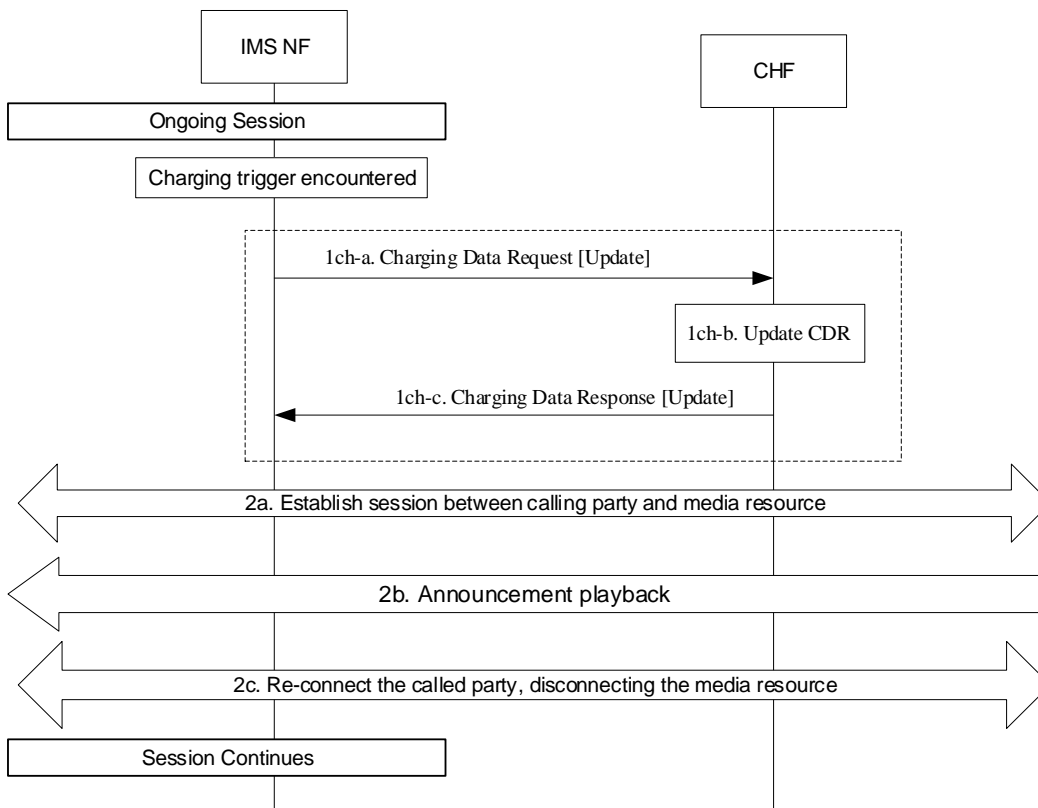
IMS NF

CHF

Ongoing Session

Charging trigger encountered

1ch-a. Charging Data Request [Update]

1ch-b. Update CDR

1ch-c. Charging Data Response [Update]

2a. Establish session between calling party and media resource

2b. Announcement playback

2c. Re-connect the called party, disconnecting the media resource

Session Continues